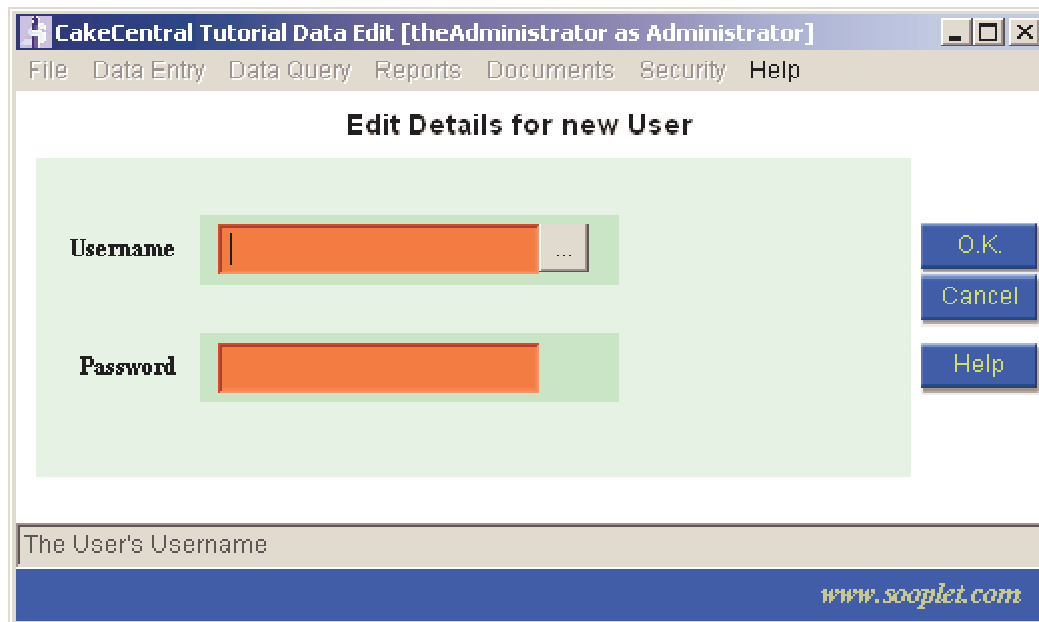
CakeCentral Tutorial Data Edit [theAdministrator as Administrator]

File Data Entry Data Query Reports Documents Security Help

Edit Details for new User

Username ...

Password

O.K.

Cancel

Help

The User's Username

www.sooplet.com